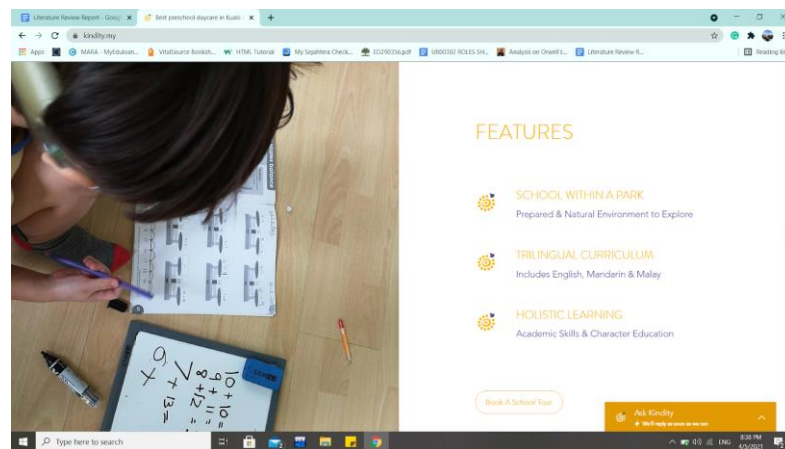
Literature Review Report - Googl ×
Best preschool daycare in Kuala ×
+
kindlity.my
Apps
MARA - MyEducat...
VitalSource Booksh...
HTML Tutorial
My Sejahtera Check...
EO290356.pdf
UB00302 ROLES SH...
Analysis on Orwell's...
Literature Review R...
Reading list

FEATURES

SCHOOL WITHIN A PARK
Prepared & Natural Environment to Explore

TRILINGUAL CURRICULUM
Includes English, Mandarin & Malay

HOLISTIC LEARNING
Academic Skills & Character Education

Book A School Tour

Ask Kindlity
We'll reply as soon as we can

$6+4=10$
$8+2=10$
$13-$

Type here to search
ENG
8:38 PM
4/5/2021